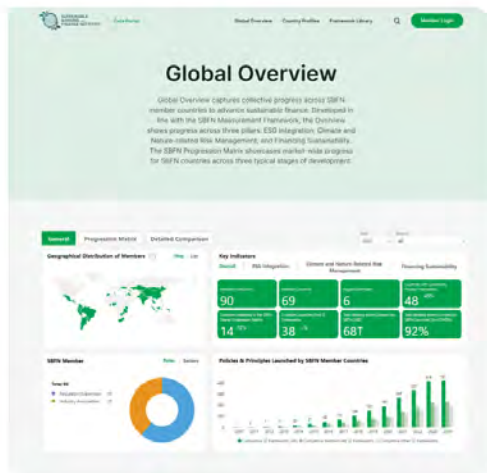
SUSTAINABLE BANKING AND FINANCE NETWORK Data Portal

Global Overview Country Profiles Framework Library

Member Login

Global Overview

Global Overview captures collective progress across SBFN member countries to advance sustainable finance. Developed in line with the SBFN Measurement Framework, the Overview shows progress across three pillars: ESG Integration, Climate and Nature-related Risk Management, and Financing Sustainability. The SBFN Progression Matrix showcases market-wide progress for SBFN countries across three typical stages of development.

General Progression Matrix Detailed Comparison

Geographical Distribution of Members

Map List

Key Indicators

Overall ESG Integration Climate and Nature-Related Risk Management Financing Sustainability

90

69

6

48

14

38

68T

92%

SBFN Member

Policies & Principles Launched by SBFN Member Countries